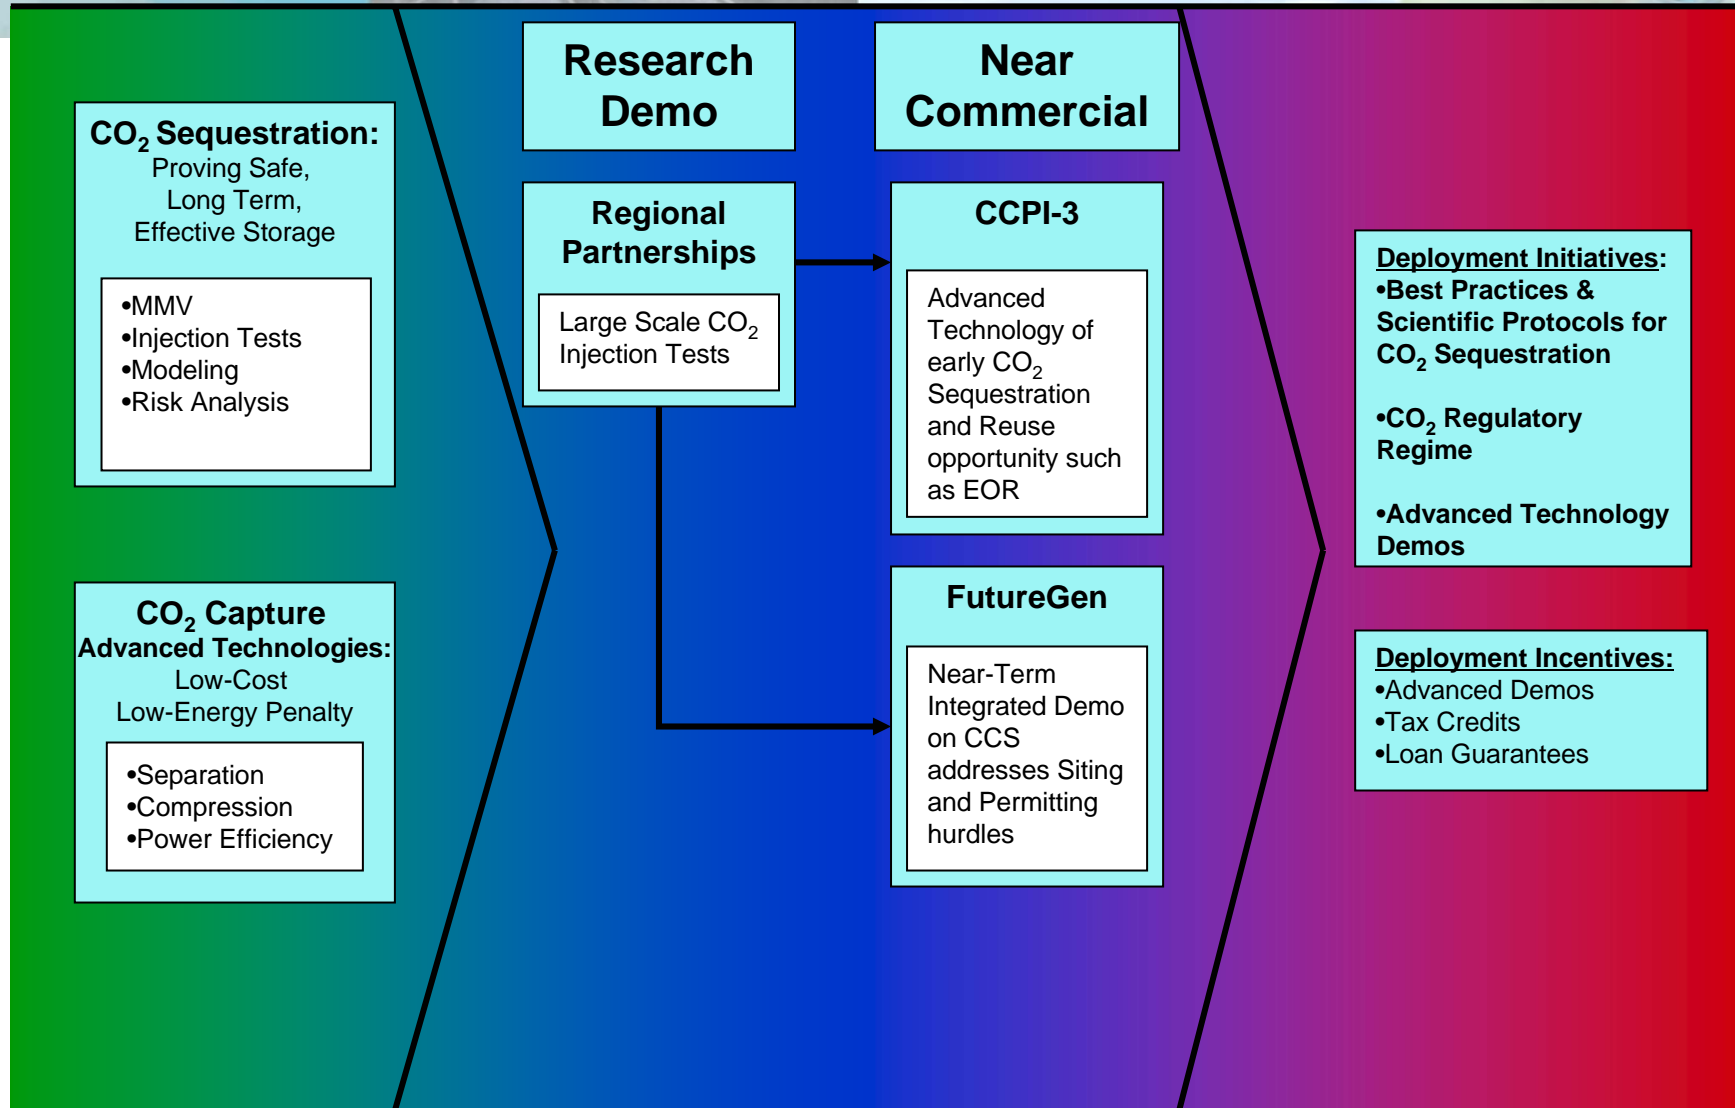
$CO_2$ Sequestration:
Proving Safe, Long Term, Effective Storage

•MMV
•Injection Tests
•Modeling
•Risk Analysis

$CO_2$ Capture
Advanced Technologies:
Low-Cost
Low-Energy Penalty

•Separation
•Compression
•Power Efficiency

Research Demo

Regional Partnerships

Large Scale $CO_2$ Injection Tests

Near Commercial

CCPI-3

Advanced Technology of early $CO_2$ Sequestration and Reuse opportunity such as EOR

FutureGen

Near-Term Integrated Demo on CCS addresses Siting and Permitting hurdles

Deployment Initiatives:
•Best Practices & Scientific Protocols for $CO_2$ Sequestration

•$CO_2$ Regulatory Regime

•Advanced Technology Demos

Deployment Incentives:
•Advanced Demos
•Tax Credits
•Loan Guarantees